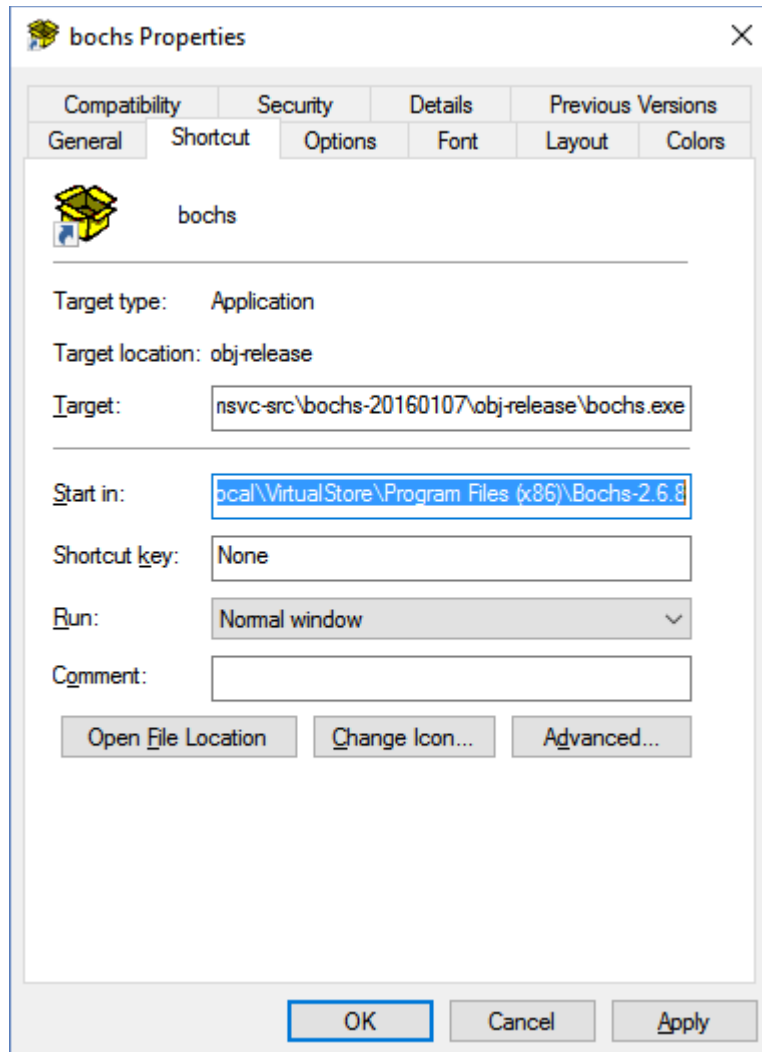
bochs Properties

Compatibility | Security | Details | Previous Versions
General | Shortcut | Options | Font | Layout | Colors

bochs

Target type: Application

Target location: obj-release

Target: nsvc-src\bochs-20160107\obj-release\bochs.exe

Start in: ocal\VirtualStore\Program Files (x86)\Bochs-2.6.8

Shortcut key: None

Run: Normal window

Comment:

Open File Location | Change Icon... | Advanced...

OK | Cancel | Apply